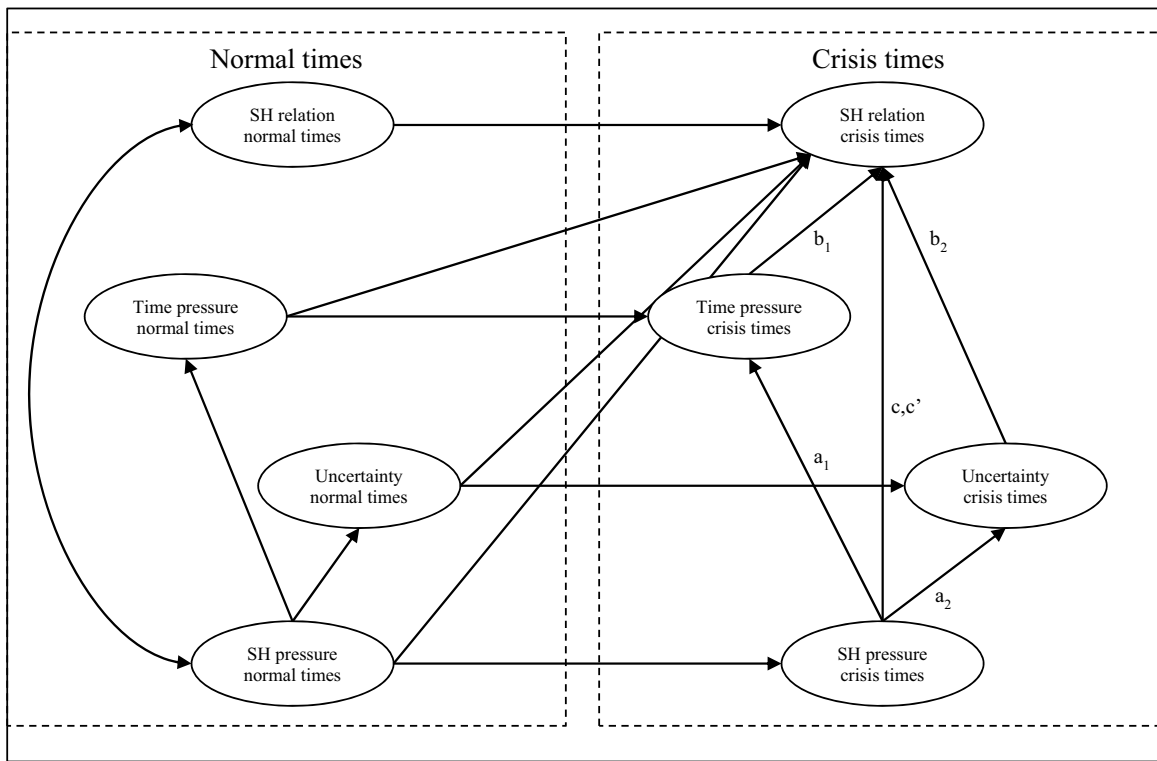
Normal times

Crisis times

SH relation normal times

SH relation crisis times

Time pressure normal times

Time pressure crisis times

$b_1$

$b_2$

Uncertainty normal times

Uncertainty crisis times

c,c'

$a_1$

$a_2$

SH pressure normal times

SH pressure crisis times